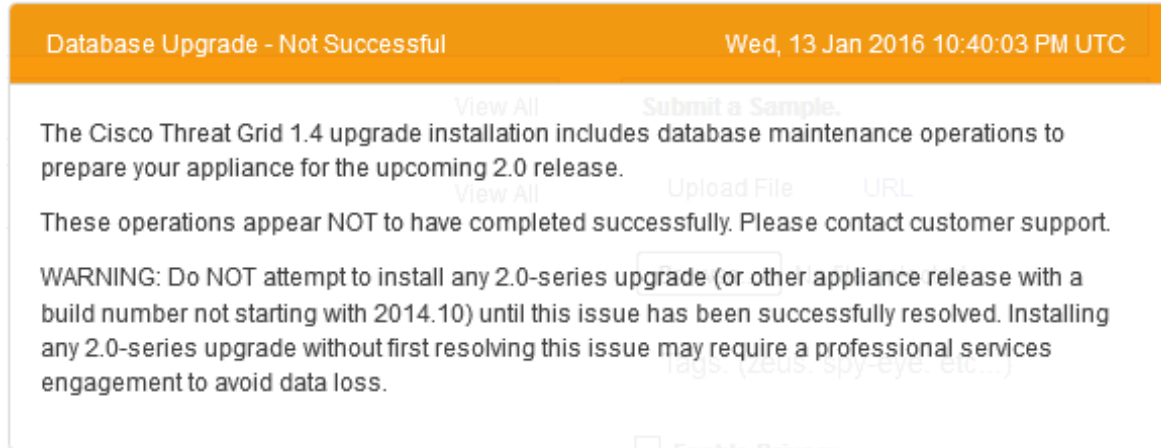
Database Upgrade - Not Successful

Wed, 13 Jan 2016 10:40:03 PM UTC

View All

Submit a Sample.

The Cisco Threat Grid 1.4 upgrade installation includes database maintenance operations to prepare your appliance for the upcoming 2.0 release.

View All

Upload File

URL

These operations appear NOT to have completed successfully. Please contact customer support.

WARNING: Do NOT attempt to install any 2.0-series upgrade (or other appliance release with a build number not starting with 2014.10) until this issue has been successfully resolved. Installing any 2.0-series upgrade without first resolving this issue may require a professional services engagement to avoid data loss.

Tags: (zeus, spy-eye, etc...)